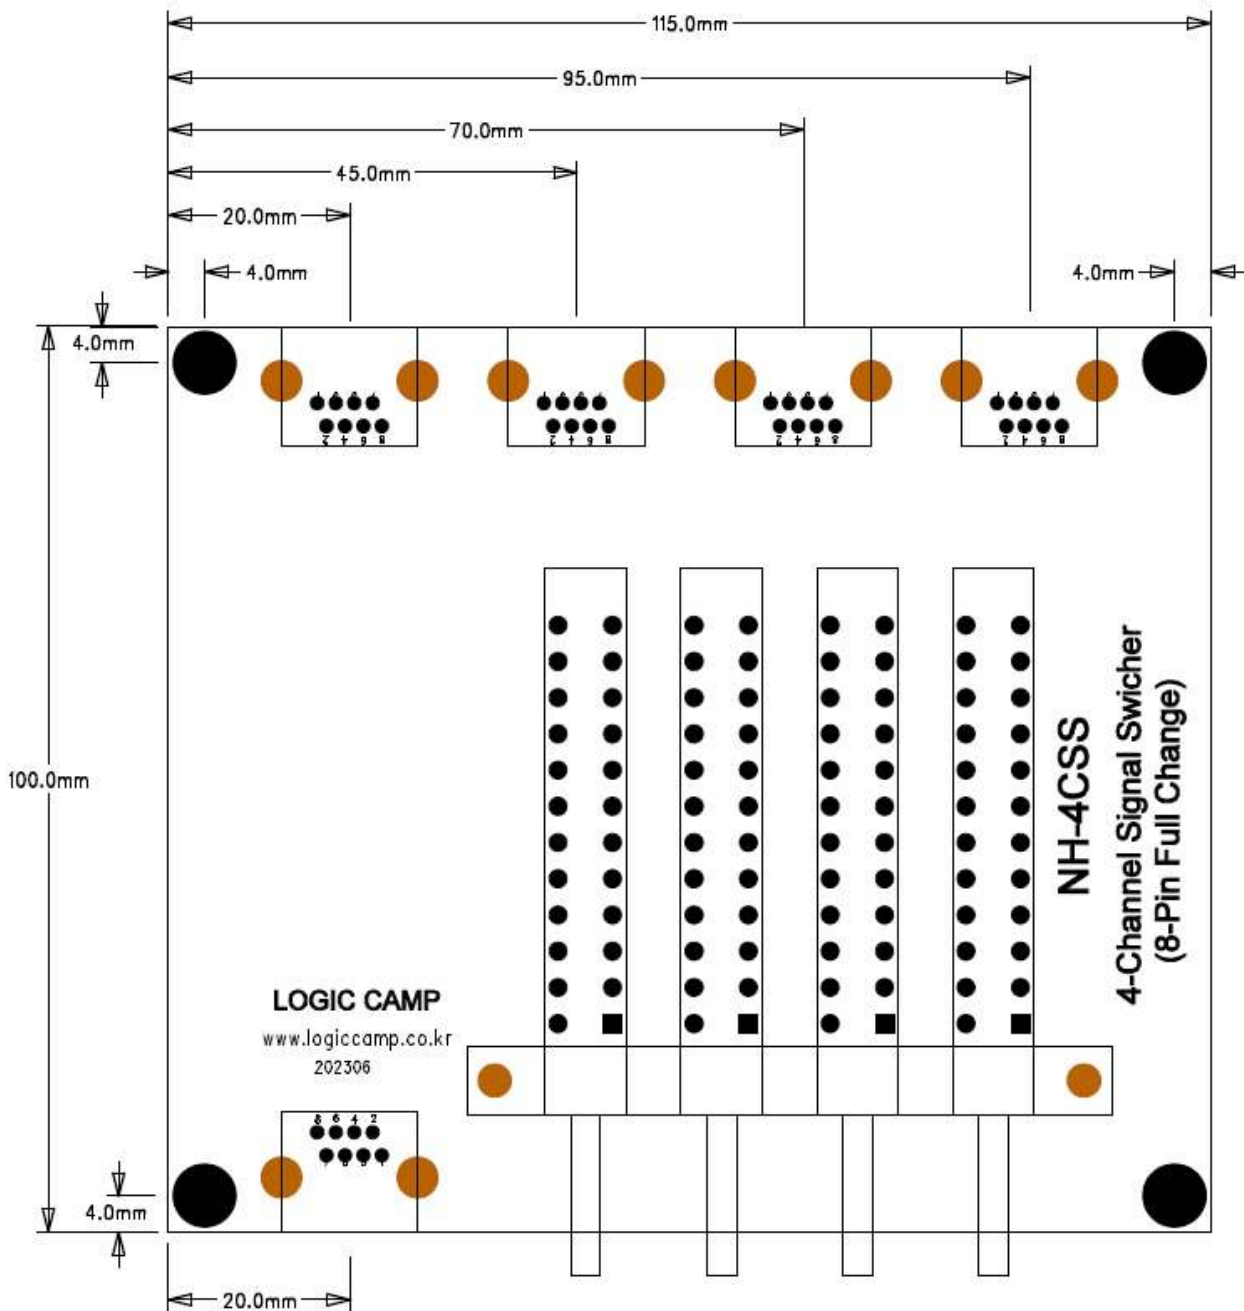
115.0mm
95.0mm
70.0mm
45.0mm
20.0mm
4.0mm
4.0mm
4.0mm
8 6 4 2
8 6 4 2
8 6 4 2
8 6 4 2
100.0mm
NH-4CSS
4-Channel Signal Swicher
(8-Pin Full Change)
LOGIC CAMP
www.logiccamp.co.kr
202306
8 6 4 2
7 5 3 1
4.0mm
20.0mm